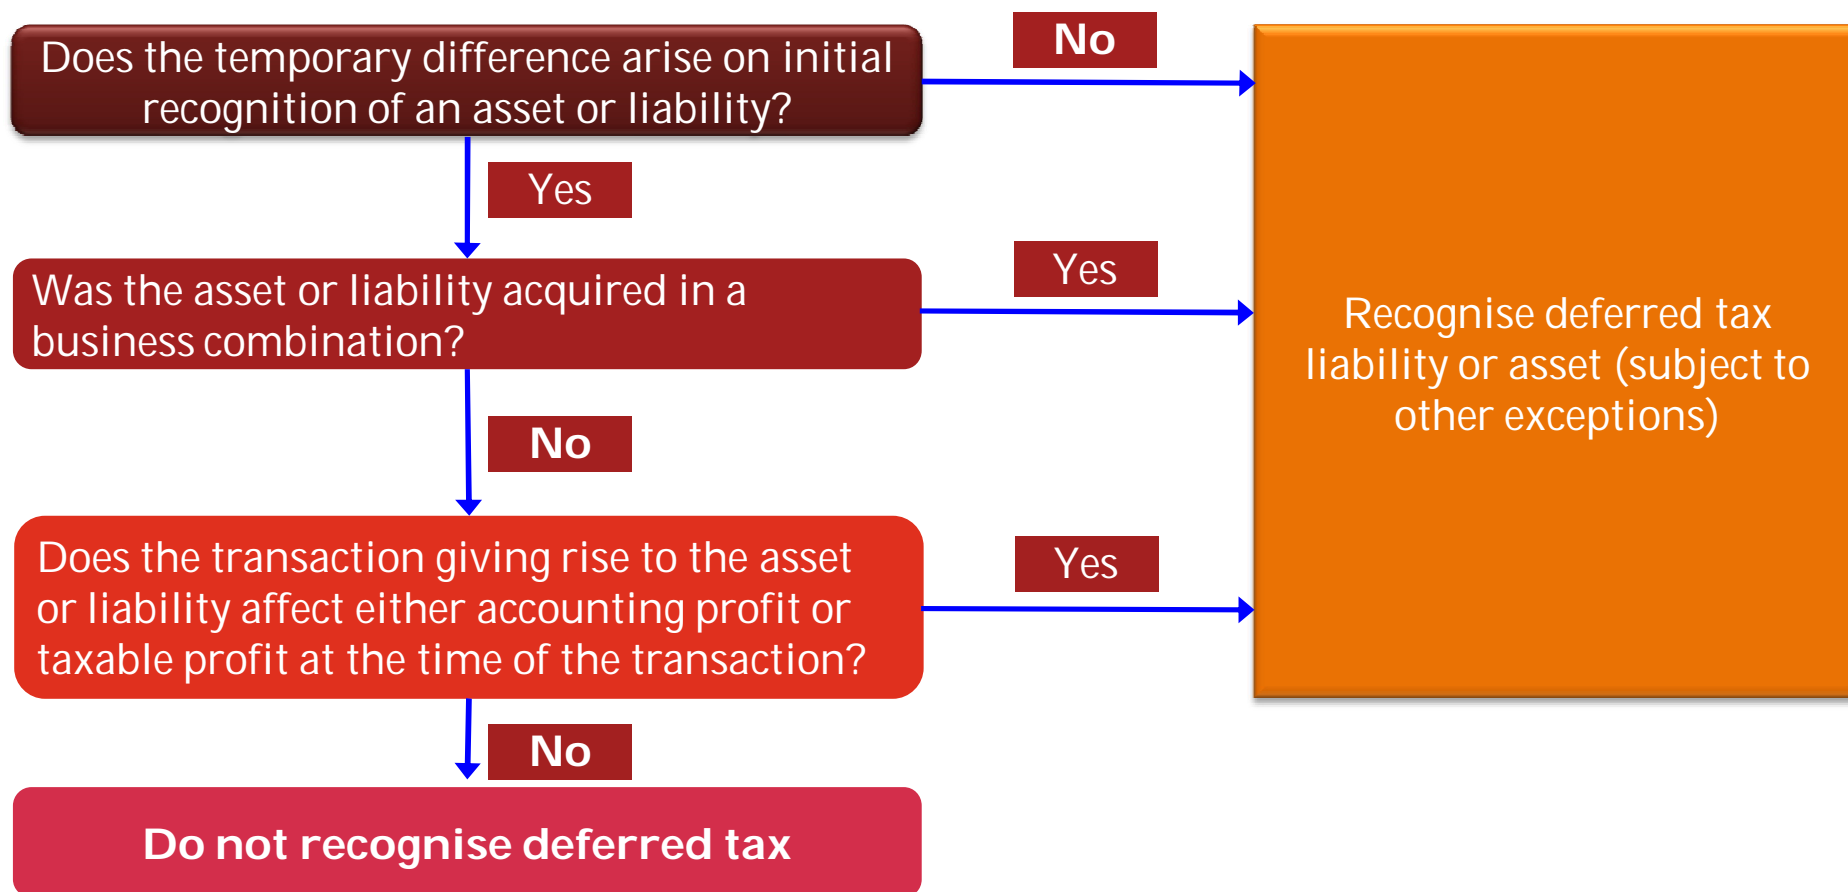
Does the temporary difference arise on initial recognition of an asset or liability?

No

Yes

Was the asset or liability acquired in a business combination?

Yes

Recognise deferred tax liability or asset (subject to other exceptions)

No

Does the transaction giving rise to the asset or liability affect either accounting profit or taxable profit at the time of the transaction?

Yes

No

Do not recognise deferred tax